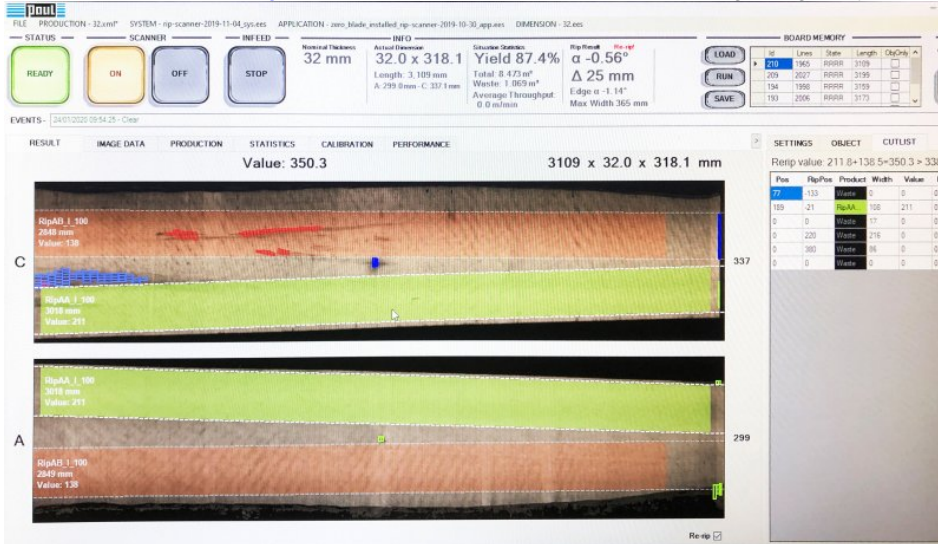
pout

FILE PRODUCTION - 32.xml* SYSTEM - rip-scanner-2019-11-04_sys.ees APPLICATION - zero_blade_installed_rip-scanner-2019-10-30_app.ees DIMENSION - 32.ees

STATUS
READY

SCANNER
ON
OFF

INFEED
STOP

INFO
Nominal Thickness
32 mm

Actual Dimension
32.0 x 318.1
Length: 3,109 mm
A: 299.0mm - C: 337.1 mm

Situation Statistics
Yield 87.4%
Total: 8.473 m³
Waste: 1.069 m³
Average Throughput: 0.0 m/min

Rip Result Re-rip!
α -0.56°
Δ 25 mm
Edge α -1.14°
Max Width 365 mm

LOAD
RUN
SAVE

BOARD MEMORY

| Id | Lines | State | Length | ObjOnly |
|---|---|---|---|---|
| 210 | 1965 | RRRR | 3109 | |
| 209 | 2027 | RRRR | 3199 | |
| 194 | 1998 | RRRR | 3159 | |
| 193 | 2006 | RRRR | 3173 | |

EVENTS - 24/01/2020 09:54:25 - Clear

RESULT IMAGE DATA PRODUCTION STATISTICS CALIBRATION PERFORMANCE

Value: 350.3

3109 x 32.0 x 318.1 mm

C

RipAB_I_100
2848 mm
Value: 138

RipAA_I_100
3018 mm
Value: 211

337

A

RipAA_I_100
3018 mm
Value: 211

RipAB_I_100
2849 mm
Value: 138

299

Re-rip ☑

SETTINGS OBJECT CUTLIST

Rerip value: 211.8+138.5=350.3 > 33

| Pos | RipPos | Product | Width | Value |
|---|---|---|---|---|
| 77 | -133 | Waste | 0 | 0 |
| 189 | -21 | RipAA | 108 | 211 |
| 0 | 0 | Waste | 17 | 0 |
| 0 | 220 | Waste | 216 | 0 |
| 0 | 380 | Waste | 86 | 0 |
| 0 | 0 | Waste | 0 | 0 |